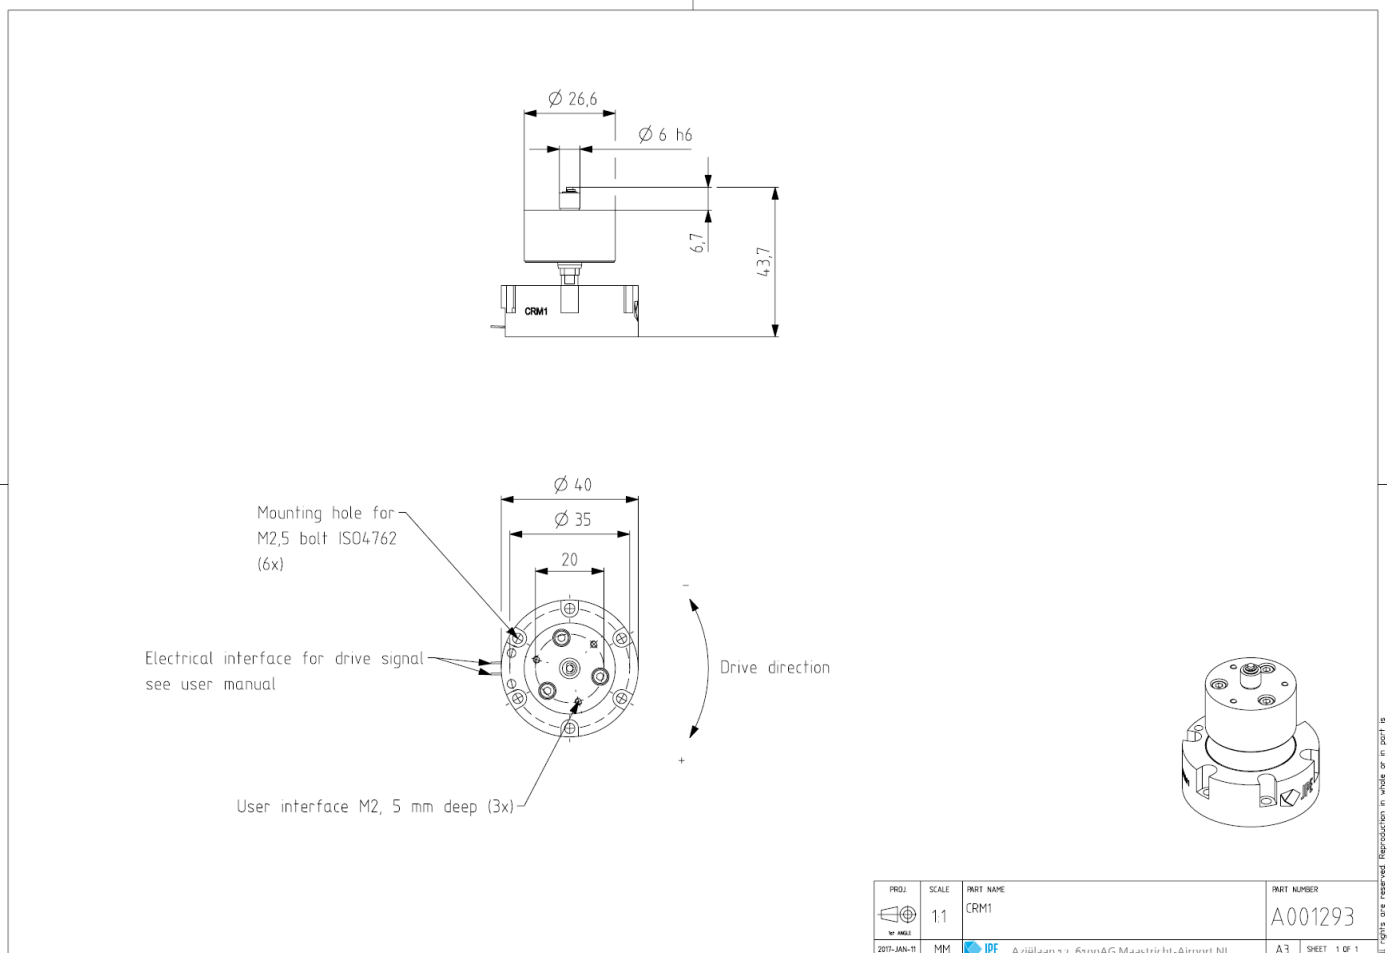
Ø 26,6

Ø 6 h6

6,7

43,7

CRM1

Ø 40

Ø 35

20

Mounting hole for M2,5 bolt ISO4762 (6x)

Electrical interface for drive signal see user manual

-

Drive direction

+

User interface M2, 5 mm deep (3x)

| PROJ. | SCALE | PART NAME | PART NUMBER |
|---|---|---|---|
| 1st ANGLE | 1:1 | CRM1 | A001293 |
| 2017-JAN-11 | MM | IPF Aziëlaan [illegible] 6199AG Maastricht-Airport NL | A3 SHEET 1 OF 1 |

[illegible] rights are reserved. Reproduction in whole or in part is